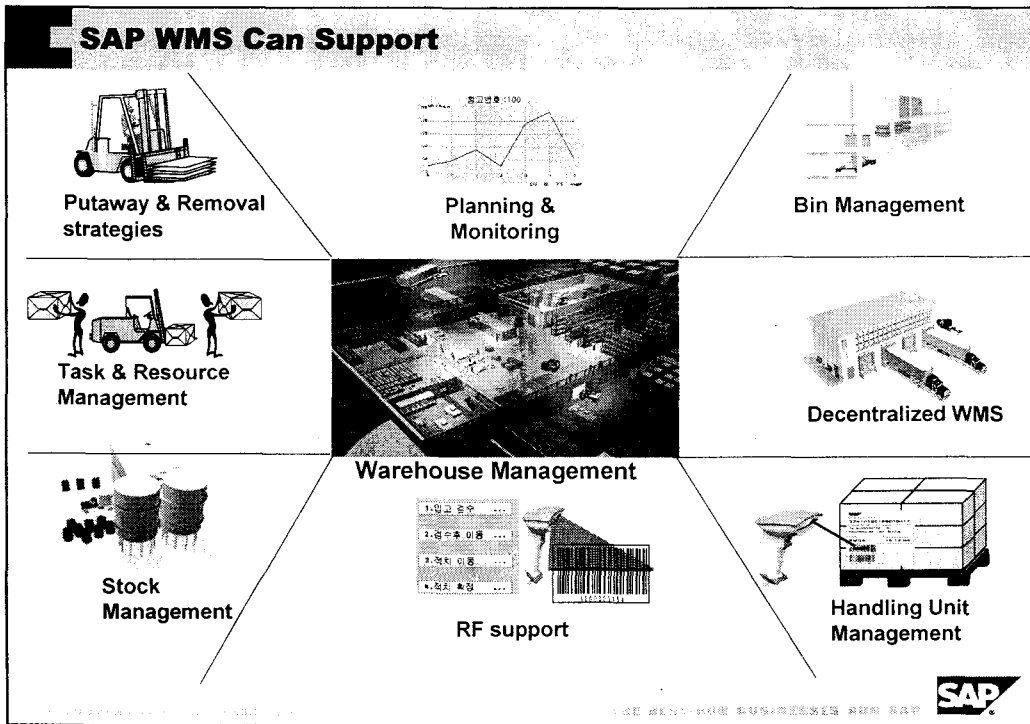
SAP WMS Can Support

Putaway & Removal strategies

Planning & Monitoring

Bin Management

Task & Resource Management

Decentralized WMS

Warehouse Management

Stock Management

1.입고 검수
2.검수후 이동
3.적치 이동
4.적치 확정

RF support

Handling Unit Management

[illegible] BUSINESSES RUN SAP

SAP